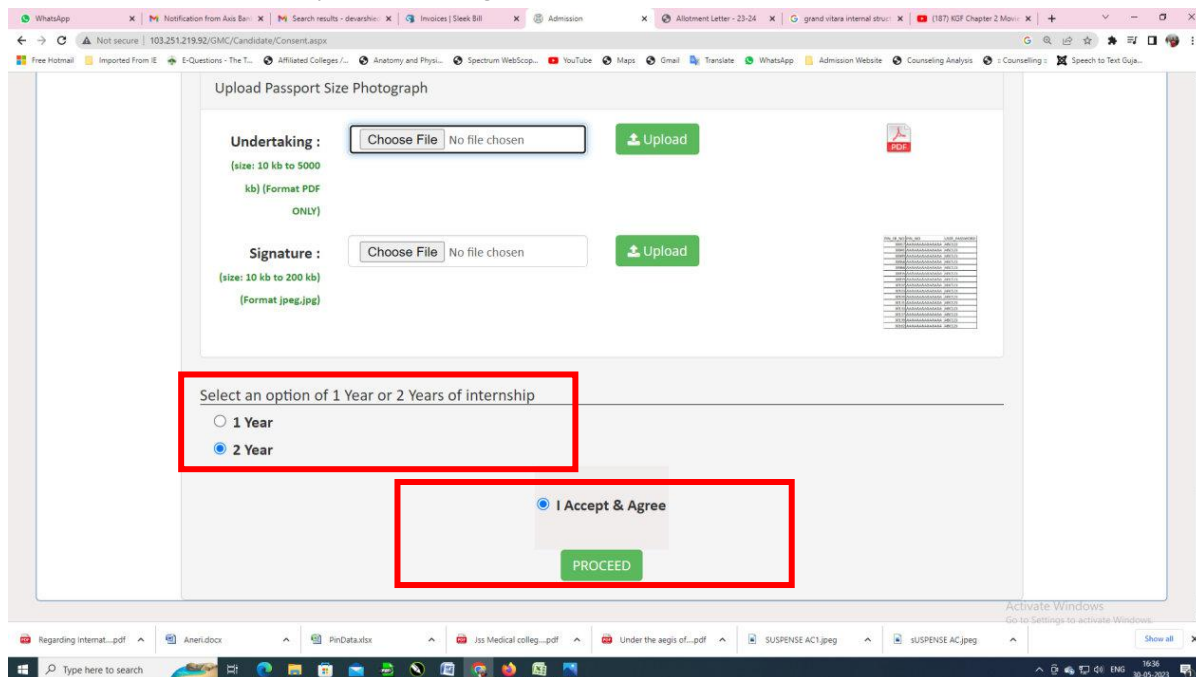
WhatsApp | Notification from Axis Ban | Search results - devarshie | Invoices | Sleek Bill | Admission | Allotment Letter - 23-24 | grand vitara internal struc | (187) KGF Chapter 2 Movie | +

Not secure | 103.251.219.92/GMC/Candidate/Consent.aspx

Free Hotmail | Imported From IE | E-Questions - The T... | Affiliated Colleges /... | Anatomy and Physi... | Spectrum WebScop... | YouTube | Maps | Gmail | Translate | WhatsApp | Admission Website | Counseling Analysis | Counselling | Speech to Text Guja...

Upload Passport Size Photograph

Undertaking :
(size: 10 kb to 5000 kb) (Format PDF ONLY)

Choose File No file chosen

Upload

PDF

Signature :
(size: 10 kb to 200 kb) (Format jpeg,jpg)

Choose File No file chosen

Upload

Select an option of 1 Year or 2 Years of internship

1 Year

2 Year

I Accept & Agree

PROCEED

Activate Windows
Go to Settings to activate Windows.

Regarding internat....pdf | Aneri.docx | PinData.xlsx | Jss Medical colleg....pdf | Under the aegis of....pdf | SUSPENSE AC1.jpeg | sUSPENSE AC.jpeg | Show all

Type here to search

ENG 16:36 30-05-2023